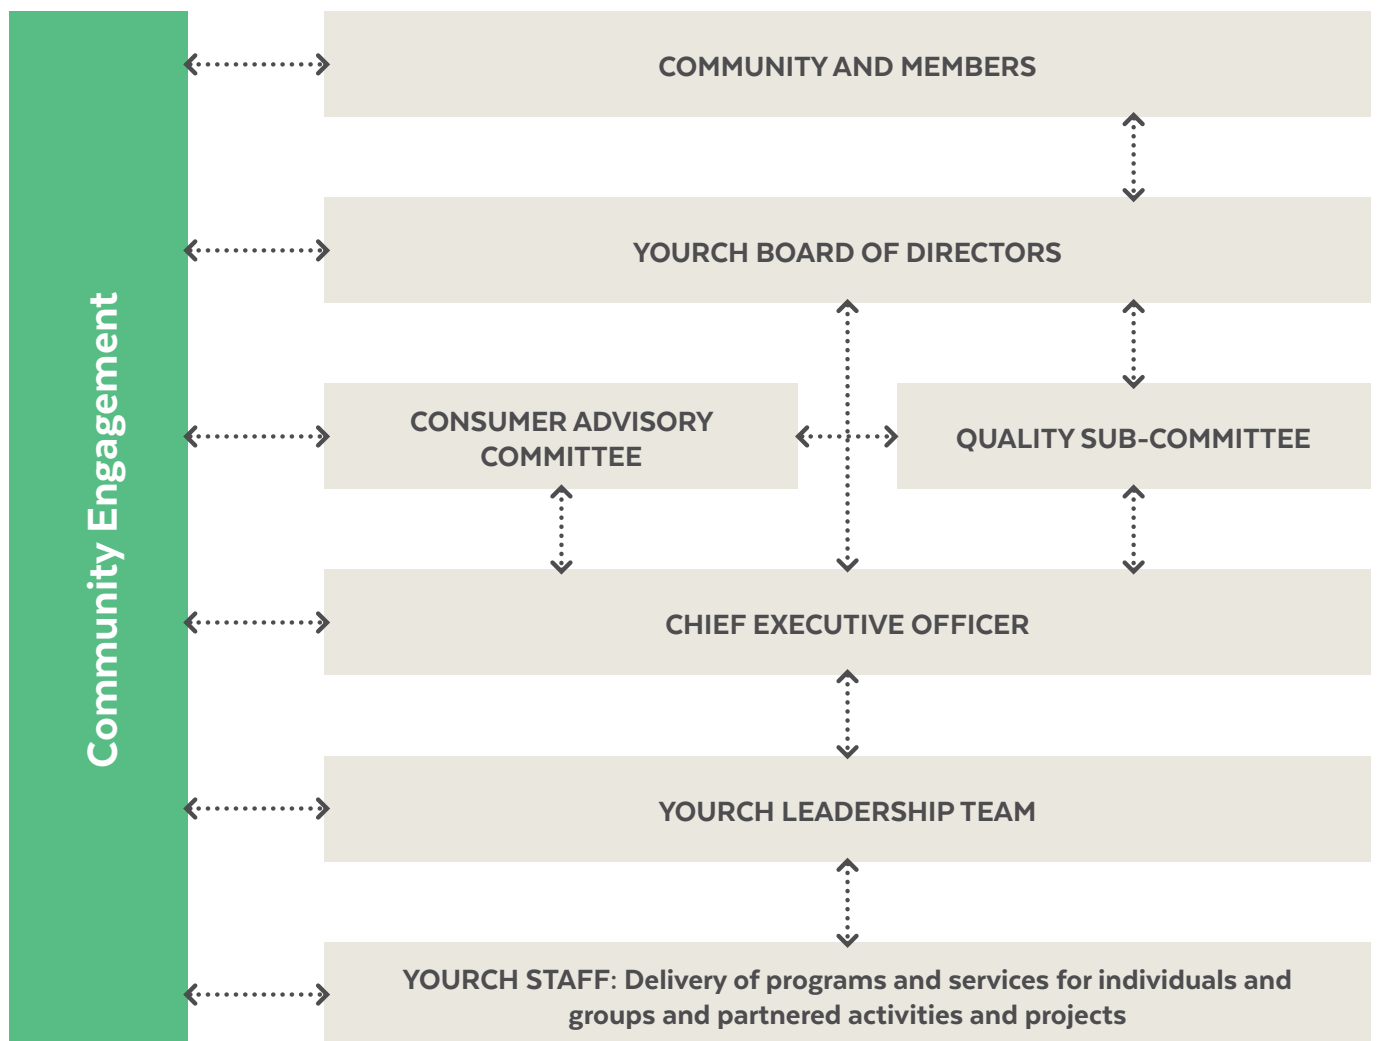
Community Engagement

COMMUNITY AND MEMBERS

YOURCH BOARD OF DIRECTORS

CONSUMER ADVISORY COMMITTEE

QUALITY SUB-COMMITTEE

CHIEF EXECUTIVE OFFICER

YOURCH LEADERSHIP TEAM

YOURCH STAFF: Delivery of programs and services for individuals and groups and partnered activities and projects